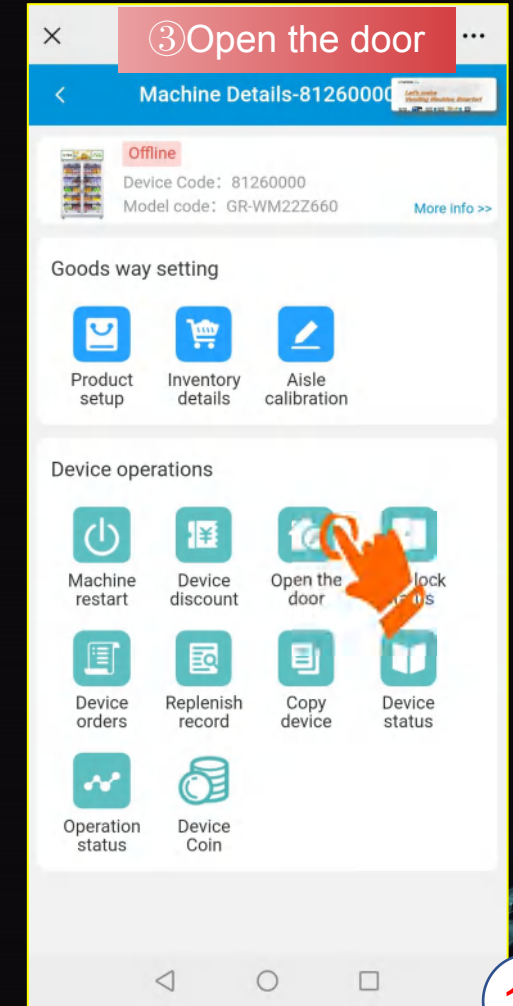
×

③Open the door

···

<

Machine Details-81260000

Offline

Device Code：81260000

Model code：GR-WM22Z660

More info >>

Goods way setting

Product setup

Inventory details

Aisle calibration

Device operations

Machine restart

Device discount

Open the door

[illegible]lock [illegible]s

Device orders

Replenish record

Copy device

Device status

Operation status

Device Coin